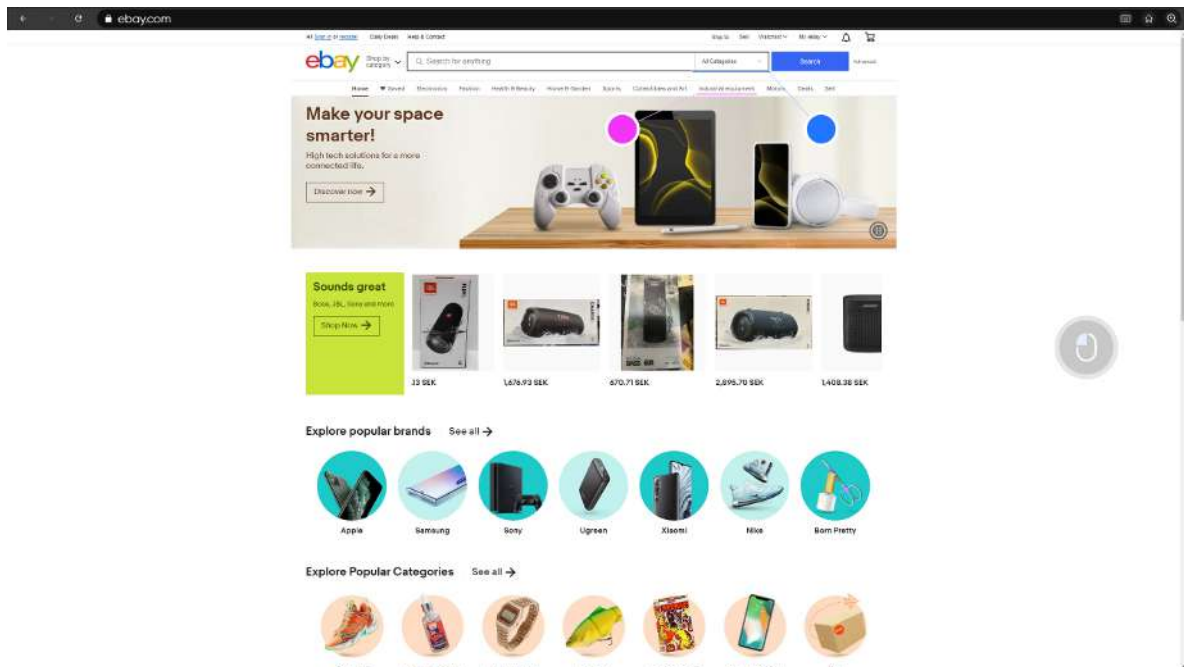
ebay.com

Hi! Sign in or register Daily Deals Help & Contact

Ship to Sell Watchlist My eBay

ebay Shop by category

Search for anything

All Categories

Search

Advanced

Home Saved Electronics Fashion Health & Beauty Home & Garden Sports Collectibles and Art Industrial equipment Motors Deals Sell

Make your space smarter!

High tech solutions for a more connected life.

Discover now →

Sounds great

Bose, JBL, Sony and more

Shop Now →

33 SEK

1,676.93 SEK

670.71 SEK

2,095.70 SEK

1,408.38 SEK

Explore popular brands See all →

Apple

Samsung

Sony

Ugreen

Xiaomi

Nike

Born Pretty

Explore Popular Categories See all →